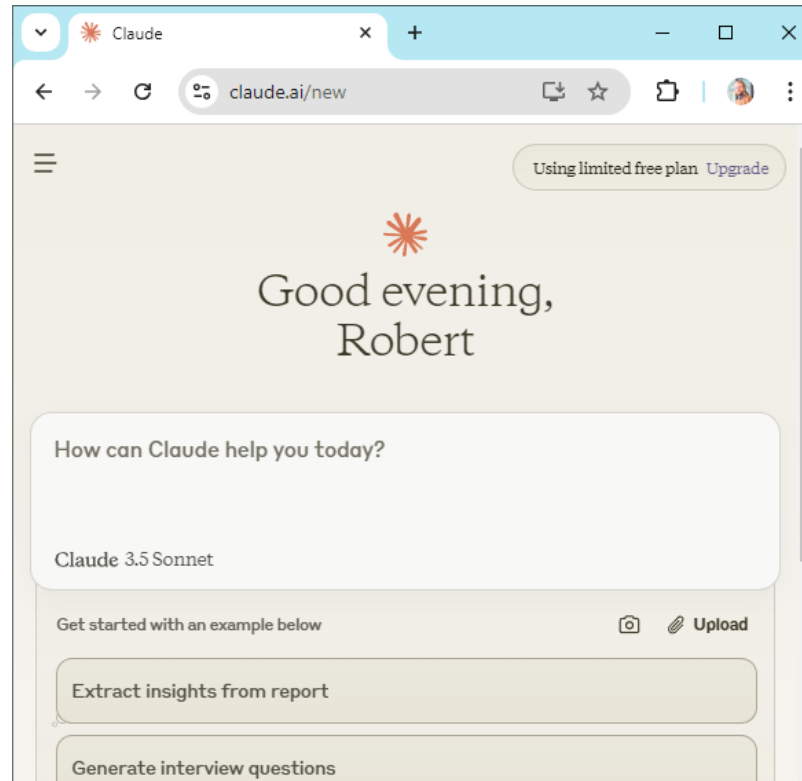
Claude

claude.ai/new

Using limited free plan Upgrade

Good evening, Robert

How can Claude help you today?

Claude 3.5 Sonnet

Get started with an example below

Upload

Extract insights from report

Generate interview questions